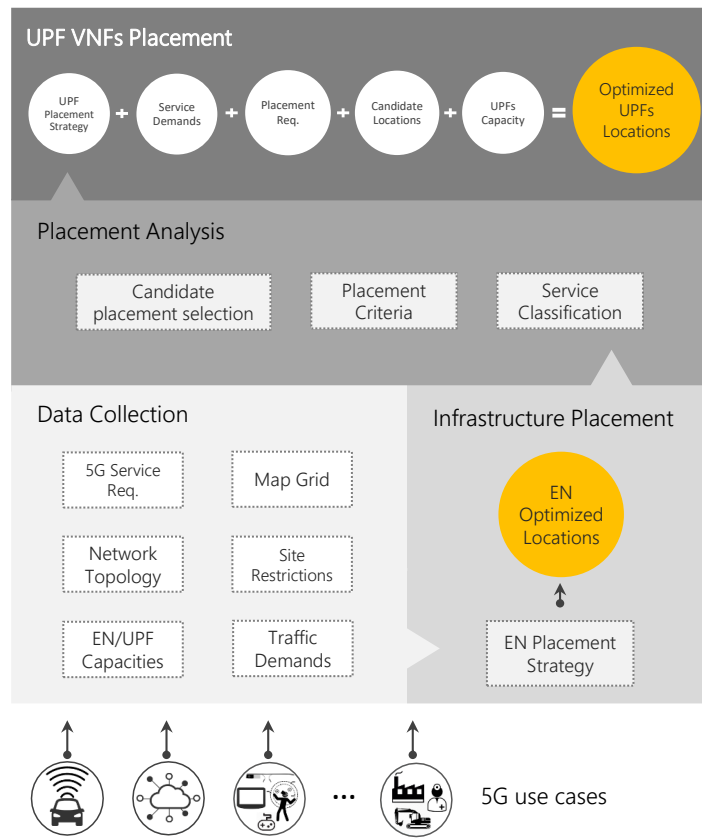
UPF VNFs Placement

UPF Placement Strategy + Service Demands + Placement Req. + Candidate Locations + UPFs Capacity = Optimized UPFs Locations

Placement Analysis

Candidate placement selection

Placement Criteria

Service Classification

Data Collection

5G Service Req.

Map Grid

Network Topology

Site Restrictions

EN/UPF Capacities

Traffic Demands

Infrastructure Placement

EN Optimized Locations

EN Placement Strategy

...

5G use cases